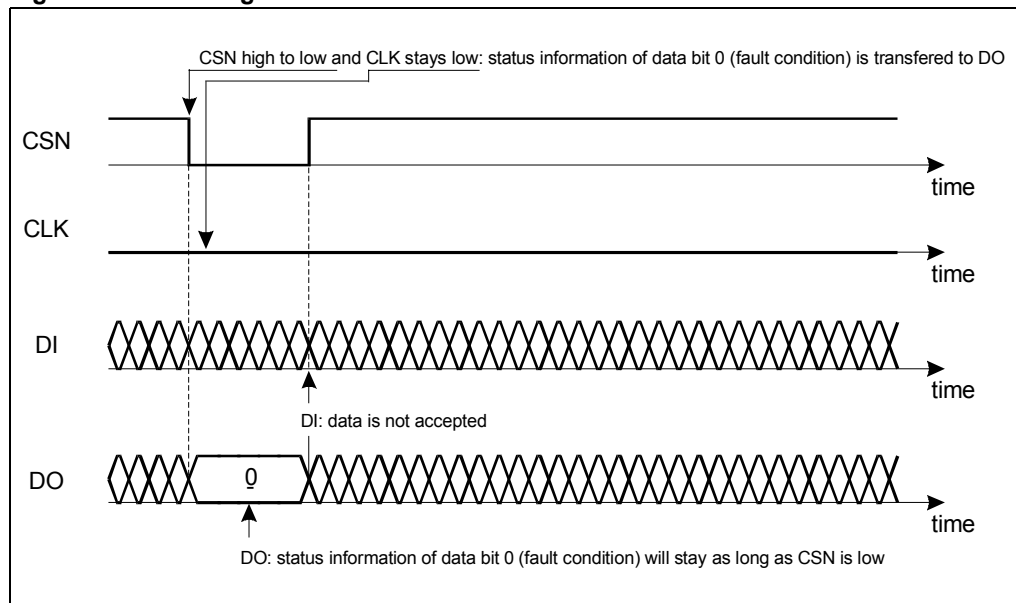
CSN high to low and CLK stays low: status information of data bit 0 (fault condition) is transfered to DO

CSN

time

CLK

time

DI

time

DI: data is not accepted

DO

0

time

DO: status information of data bit 0 (fault condition) will stay as long as CSN is low